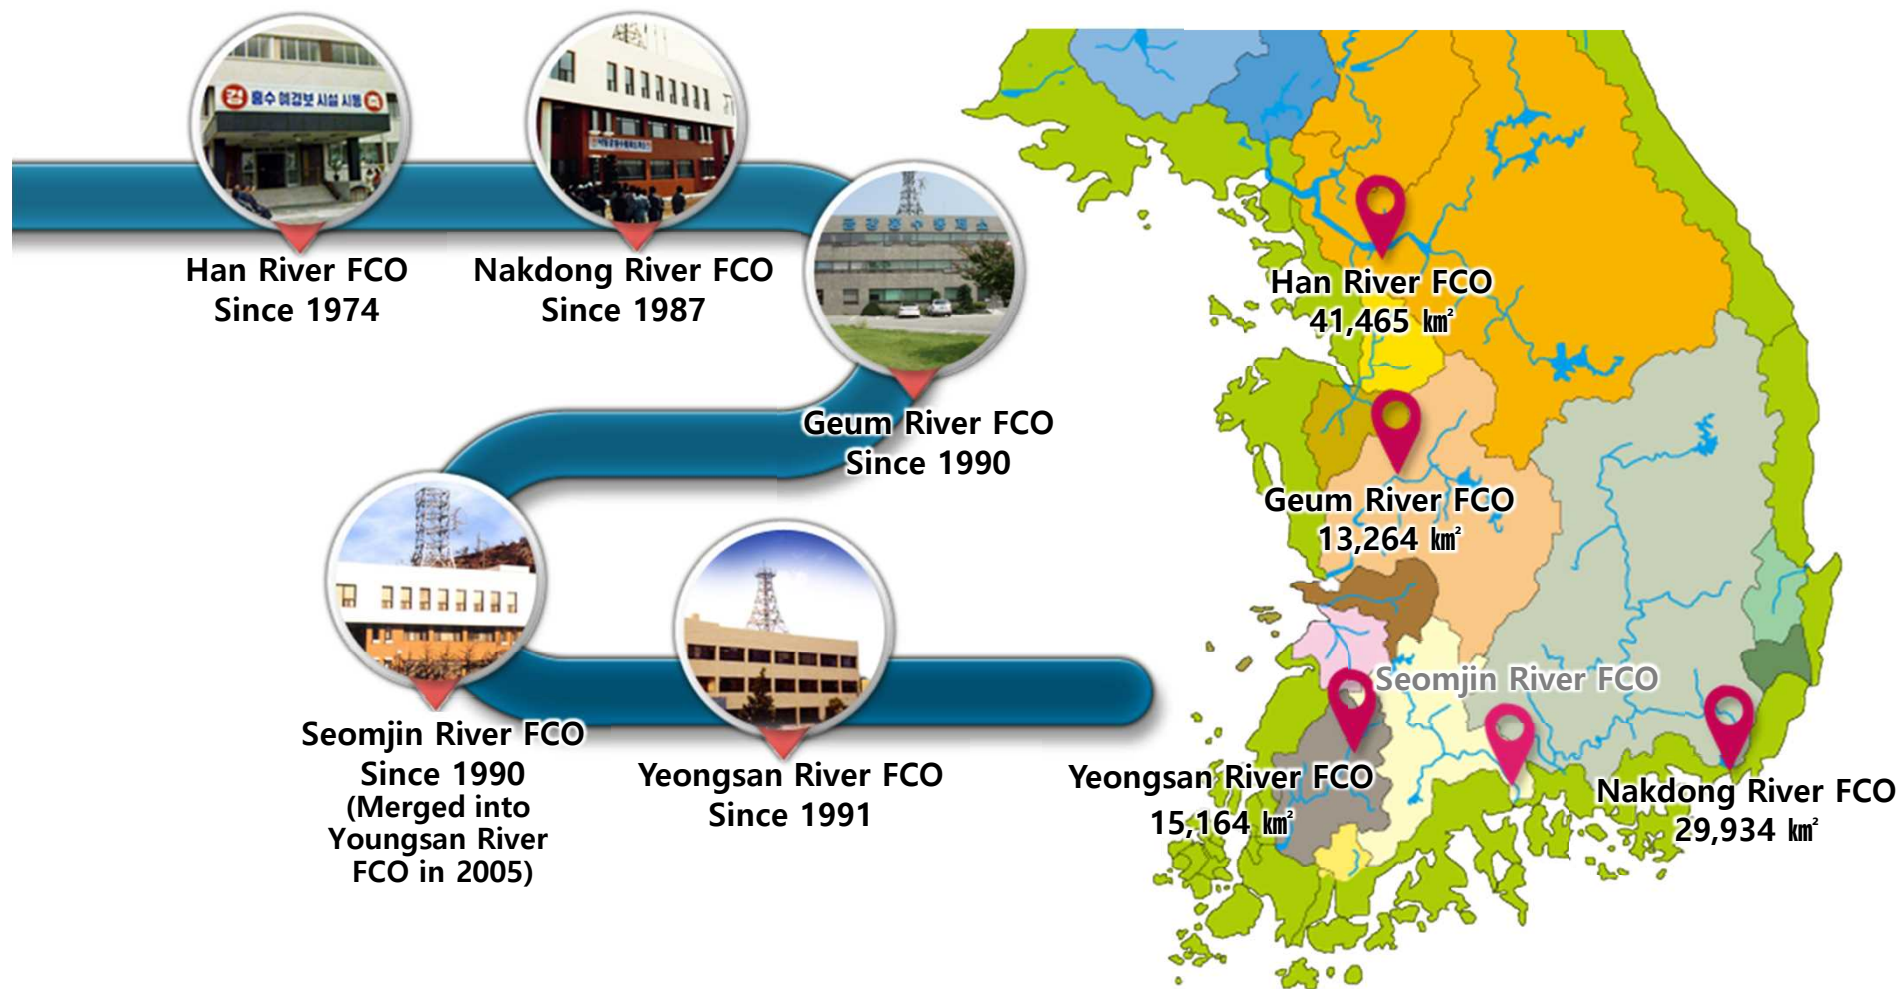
홍수 예경보 시설 시동

Han River FCO
Since 1974

Nakdong River FCO
Since 1987

Geum River FCO
Since 1990

Seomjin River FCO
Since 1990
(Merged into Youngsan River FCO in 2005)

Yeongsan River FCO
Since 1991

Han River FCO
41,465 ㎢

Geum River FCO
13,264 ㎢

Seomjin River FCO

Yeongsan River FCO
15,164 ㎢

Nakdong River FCO
29,934 ㎢